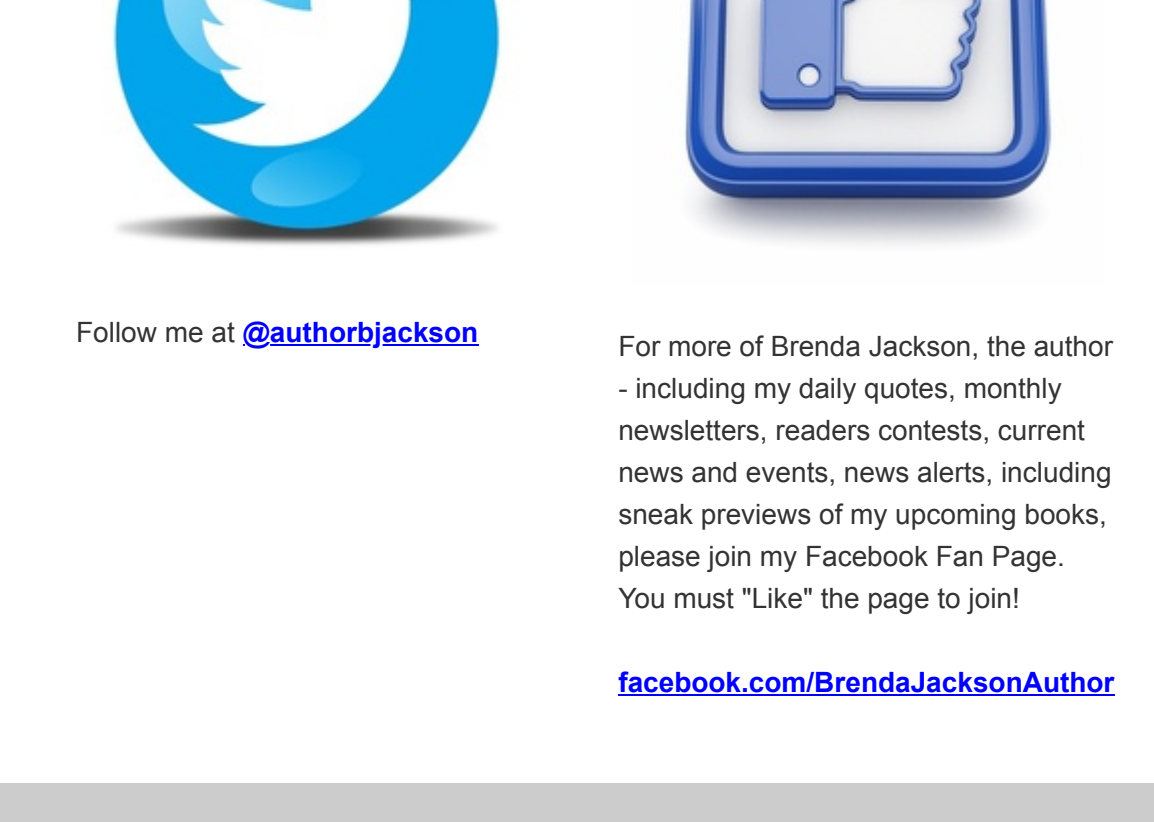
Follow me at @authorbjackson

For more of Brenda Jackson, the author - including my daily quotes, monthly newsletters, readers contests, current news and events, news alerts, including sneak previews of my upcoming books, please join my Facebook Fan Page. You must "Like" the page to join!

facebook.com/BrendaJacksonAuthor